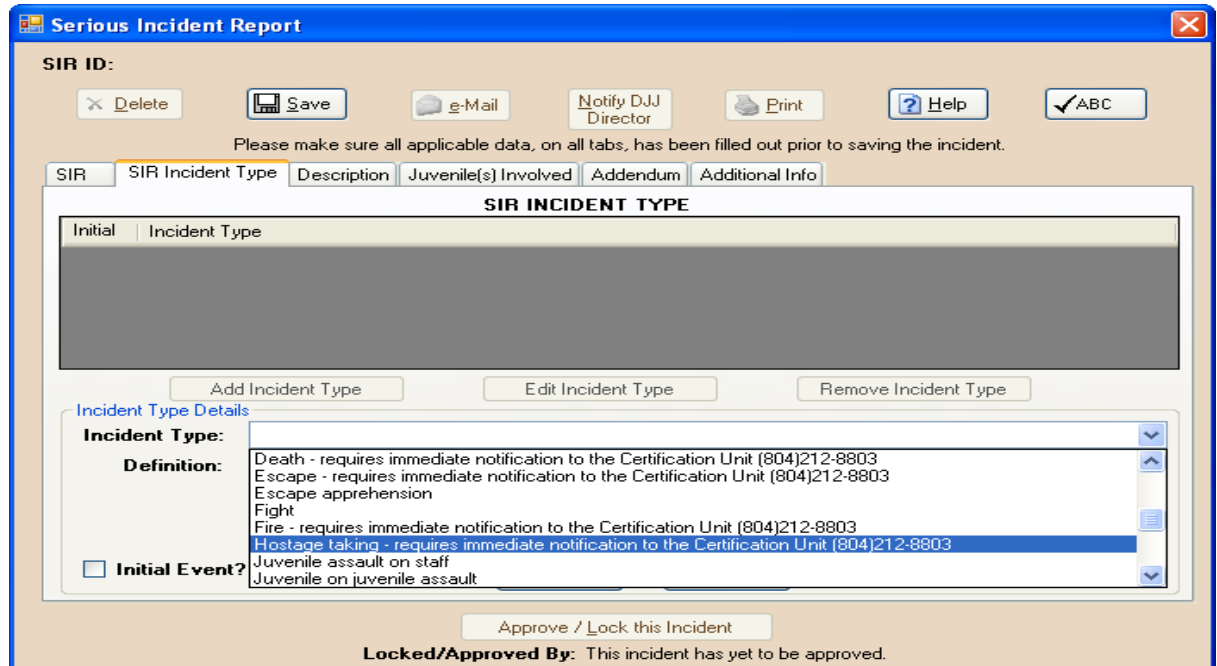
Serious Incident Report

SIR ID:

Delete
Save
e-Mail
Notify DJJ Director
Print
Help
ABC

Please make sure all applicable data, on all tabs, has been filled out prior to saving the incident.

SIR | SIR Incident Type | Description | Juvenile(s) Involved | Addendum | Additional Info

SIR INCIDENT TYPE

| Initial | Incident Type |
|---|---|

Add Incident Type
Edit Incident Type
Remove Incident Type

Incident Type Details

Incident Type:

Definition:

Death - requires immediate notification to the Certification Unit (804)212-8803
Escape - requires immediate notification to the Certification Unit (804)212-8803
Escape apprehension
Fight
Fire - requires immediate notification to the Certification Unit (804)212-8803
Hostage taking - requires immediate notification to the Certification Unit (804)212-8803
Juvenile assault on staff
Juvenile on juvenile assault

Initial Event?

Approve / Lock this Incident

Locked/Approved By: This incident has yet to be approved.